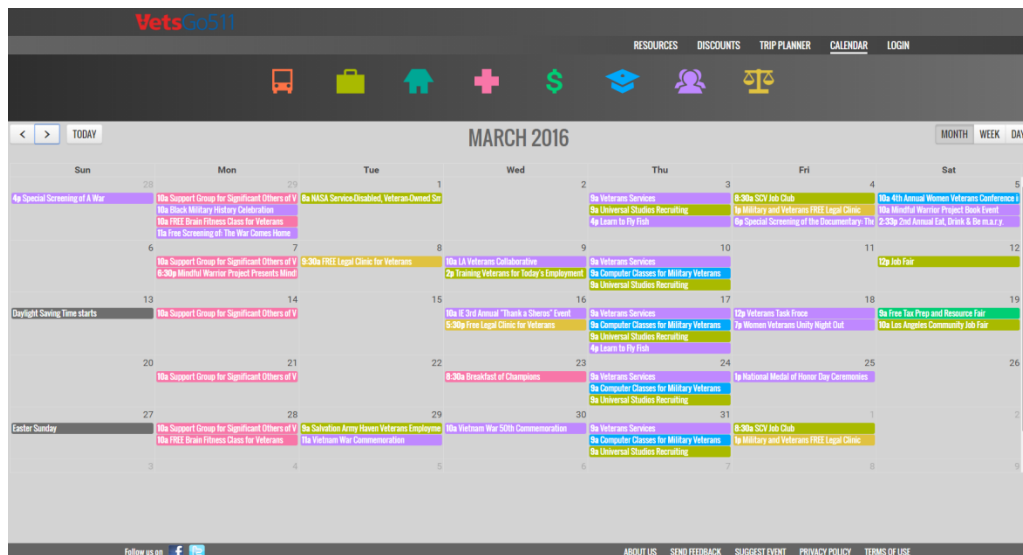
VetsGo511

RESOURCES DISCOUNTS TRIP PLANNER CALENDAR LOGIN

< > TODAY

MARCH 2016

MONTH WEEK DAY

| Sun | Mon | Tue | Wed | Thu | Fri | Sat |
|---|---|---|---|---|---|---|
| 28 4p Special Screening of A War | 29 10a Support Group for Significant Others of V 10a Black Military History Celebration 10a FREE Brain Fitness Class for Veterans 11a Free Screening of: The War Comes Home | 1 8a NASA Service-Disabled, Veteran-Owned Sm | 2 | 3 9a Veterans Services 9a Universal Studios Recruiting 4p Learn to Fly Fish | 4 8:30a SCV Job Club 1p Military and Veterans FREE Legal Clinic 6p Special Screening of the Documentary: The | 5 10a 4th Annual Women Veterans Conference i 10a Mindful Warrior Project Book Event 2:30p 2nd Annual Eat, Drink & Be m.a.r.y. |
| 6 | 7 10a Support Group for Significant Others of V 6:30p Mindful Warrior Project Presents Mindf | 8 9:30a FREE Legal Clinic for Veterans | 9 10a LA Veterans Collaborative 2p Training Veterans for Today's Employment | 10 9a Veterans Services 9a Computer Classes for Military Veterans 9a Universal Studios Recruiting | 11 | 12 12p Job Fair |
| 13 Daylight Saving Time starts | 14 10a Support Group for Significant Others of V | 15 | 16 10a IE 3rd Annual "Thank a Sheros" Event 5:30p Free Legal Clinic for Veterans | 17 9a Veterans Services 9a Computer Classes for Military Veterans 9a Universal Studios Recruiting 4p Learn to Fly Fish | 18 12p Veterans Task Force 7p Women Veterans Unity Night Out | 19 9a Free Tax Prep and Resource Fair 10a Los Angeles Community Job Fair |
| 20 | 21 10a Support Group for Significant Others of V | 22 | 23 8:30a Breakfast of Champians | 24 9a Veterans Services 9a Computer Classes for Military Veterans 9a Universal Studios Recruiting | 25 1p National Medal of Honor Day Ceremonies | 26 |
| 27 Easter Sunday | 28 10a Support Group for Significant Others of V 10a FREE Brain Fitness Class for Veterans | 29 9a Salvation Army Haven Veterans Employme 11a Vietnam War Commemoration | 30 10a Vietnam War 50th Commemoration | 31 9a Veterans Services 9a Computer Classes for Military Veterans 9a Universal Studios Recruiting | 1 8:30a SCV Job Club 1p Military and Veterans FREE Legal Clinic | 2 |
| 3 | 4 | 5 | 6 | 7 | 8 | 9 |

Follow us on

ABOUT US SEND FEEDBACK SUGGEST EVENT PRIVACY POLICY TERMS OF USE